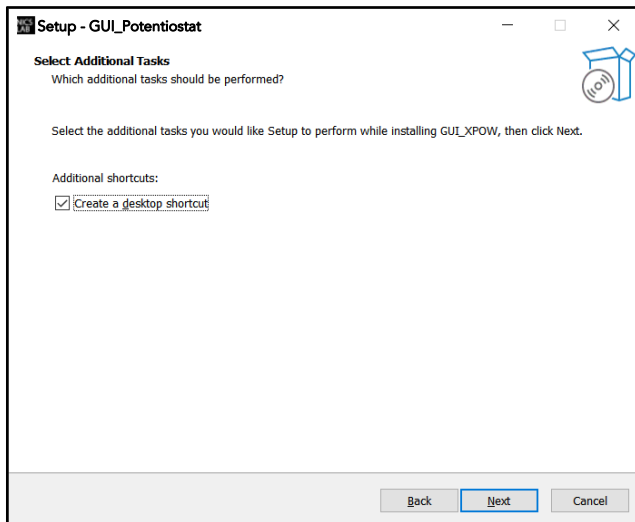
Setup - GUI_Potentiostat

Select Additional Tasks
Which additional tasks should be performed?

Select the additional tasks you would like Setup to perform while installing GUI_XPOW, then click Next.

Additional shortcuts:

Create a desktop shortcut

Back Next Cancel